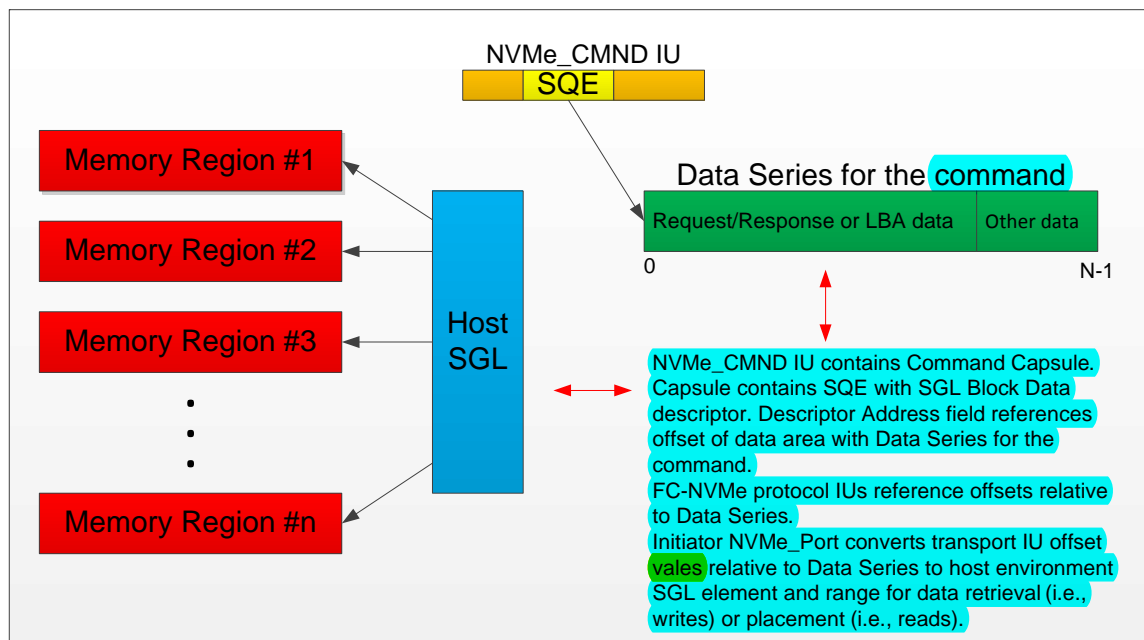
NVMe_CMND IU

SQE

Memory Region #1

Memory Region #2

Memory Region #3

•
•
•

Memory Region #n

Host SGL

Data Series for the command

Request/Response or LBA data

Other data

0

N-1

NVMe_CMND IU contains Command Capsule. Capsule contains SQE with SGL Block Data descriptor. Descriptor Address field references offset of data area with Data Series for the command.

FC-NVMe protocol IUs reference offsets relative to Data Series.

Initiator NVMe_Port converts transport IU offset vales relative to Data Series to host environment SGL element and range for data retrieval (i.e., writes) or placement (i.e., reads).